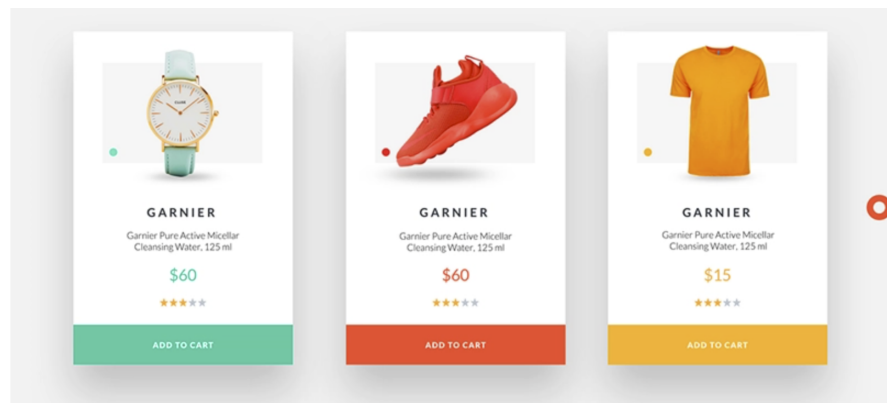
CLUSE

GARNIER

Garnier Pure Active Micellar Cleansing Water, 125 ml

$60

ADD TO CART

GARNIER

Garnier Pure Active Micellar Cleansing Water, 125 ml

$60

ADD TO CART

GARNIER

Garnier Pure Active Micellar Cleansing Water, 125 ml

$15

ADD TO CART